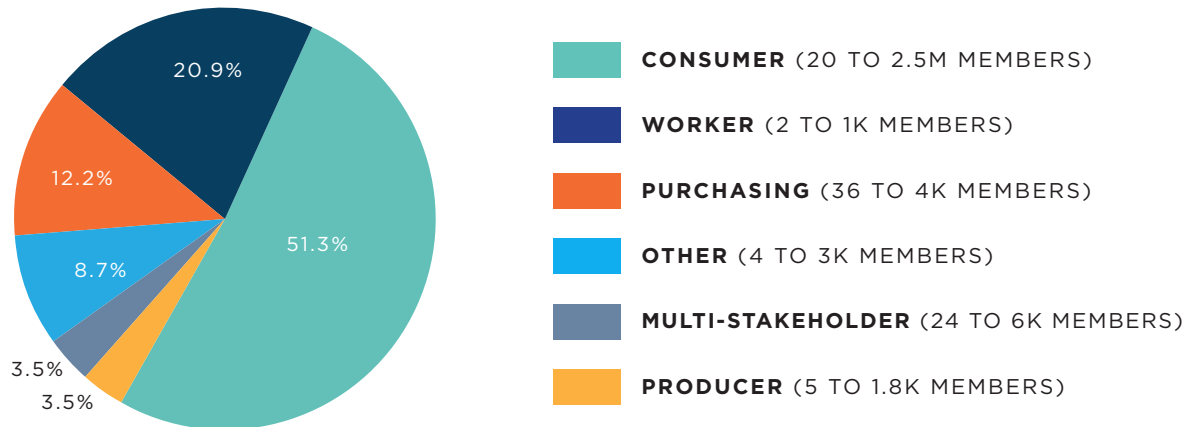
20.9%

12.2%

51.3%

8.7%

3.5%

3.5%

**CONSUMER** (20 TO 2.5M MEMBERS)

**WORKER** (2 TO 1K MEMBERS)

**PURCHASING** (36 TO 4K MEMBERS)

**OTHER** (4 TO 3K MEMBERS)

**MULTI-STAKEHOLDER** (24 TO 6K MEMBERS)

**PRODUCER** (5 TO 1.8K MEMBERS)